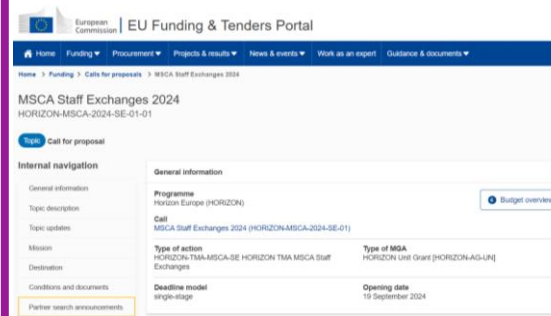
European Commission | EU Funding & Tenders Portal

Home | Funding ▾ | Procurement ▾ | Projects & results ▾ | News & events ▾ | Work as an expert | Guidance & documents ▾

Home > Funding > Calls for proposals > MSCA Staff Exchanges 2024

MSCA Staff Exchanges 2024
HORIZON-MSCA-2024-SE-01-01

Topic Call for proposal

Internal navigation

General information
Topic description
Topic updates
Mission
Destination
Conditions and documents
Partner search announcements

General information

Programme
Horizon Europe (HORIZON)

Budget overview

Call
MSCA Staff Exchanges 2024 (HORIZON-MSCA-2024-SE-01)

Type of action
HORIZON-TMA-MSCA-SE HORIZON TMA MSCA Staff Exchanges

Type of MGA
HORIZON Unit Grant [HORIZON-AG-UN]

Deadline model
single-stage

Opening date
19 September 2024